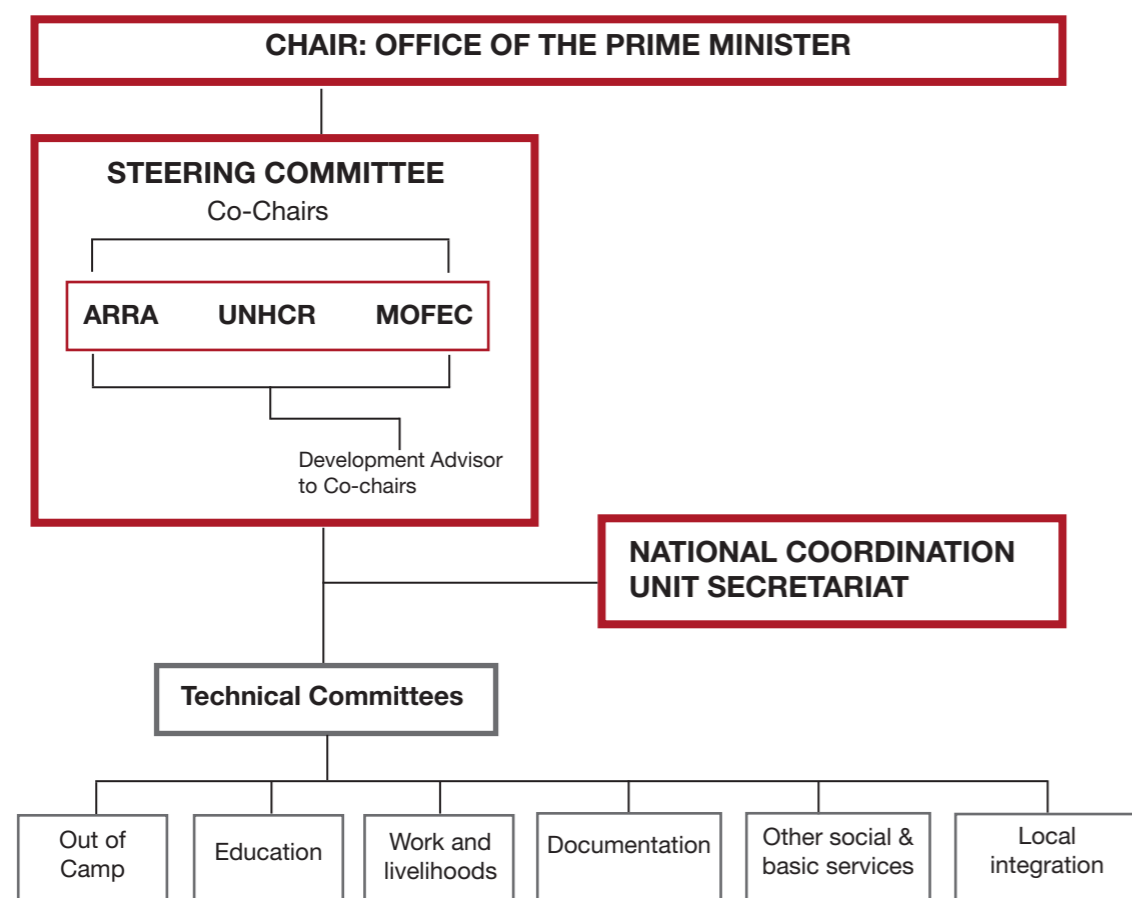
CHAIR: OFFICE OF THE PRIME MINISTER

STEERING COMMITTEE
Co-Chairs

ARRA UNHCR MOFEC

Development Advisor to Co-chairs

NATIONAL COORDINATION UNIT SECRETARIAT

Technical Committees

Out of Camp

Education

Work and livelihoods

Documentation

Other social & basic services

Local integration